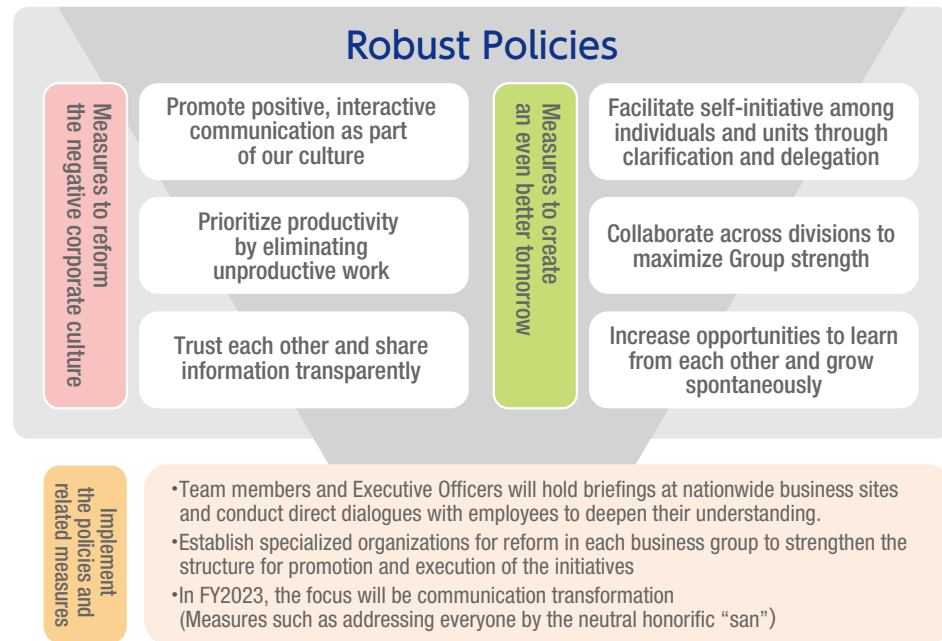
Robust Policies

Measures to reform the negative corporate culture

Promote positive, interactive communication as part of our culture

Prioritize productivity by eliminating unproductive work

Trust each other and share information transparently

Measures to create an even better tomorrow

Facilitate self-initiative among individuals and units through clarification and delegation

Collaborate across divisions to maximize Group strength

Increase opportunities to learn from each other and grow spontaneously

Implement the policies and related measures

•Team members and Executive Officers will hold briefings at nationwide business sites and conduct direct dialogues with employees to deepen their understanding.

•Establish specialized organizations for reform in each business group to strengthen the structure for promotion and execution of the initiatives

•In FY2023, the focus will be communication transformation (Measures such as addressing everyone by the neutral honorific “san”)